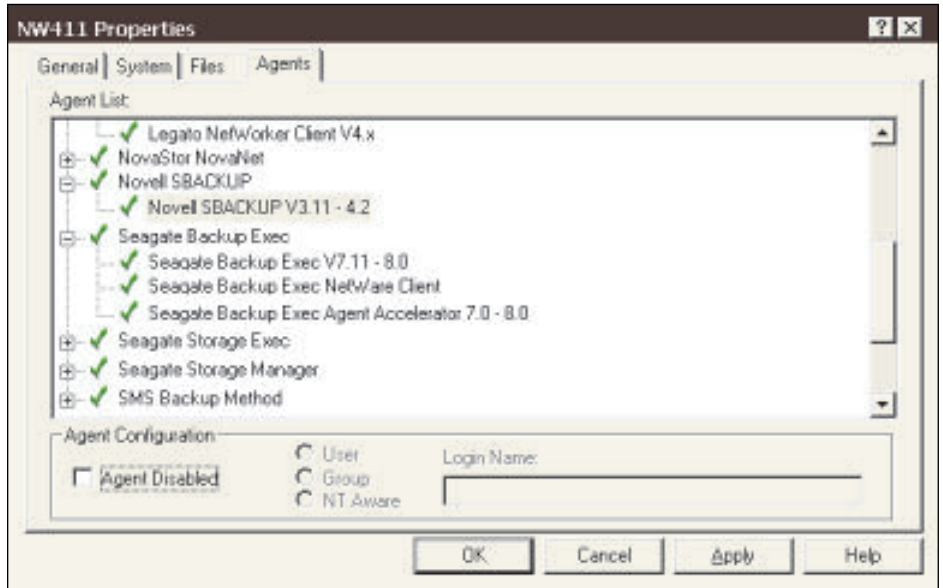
NW411 Properties

? X

General | System | Files | Agents

Agent List:

Legato NetWorker Client V4.x
NovaStor NovaNet
Novell SBACKUP
Novell SBACKUP V3.11 - 4.2
Seagate Backup Exec
Seagate Backup Exec V7.11 - 8.0
Seagate Backup Exec NetWare Client
Seagate Backup Exec Agent Accelerator 7.0 - 8.0
Seagate Storage Exec
Seagate Storage Manager
SMS Backup Method

Agent Configuration

Agent Disabled

User
Group
NT Aware

Login Name:

OK | Cancel | Apply | Help